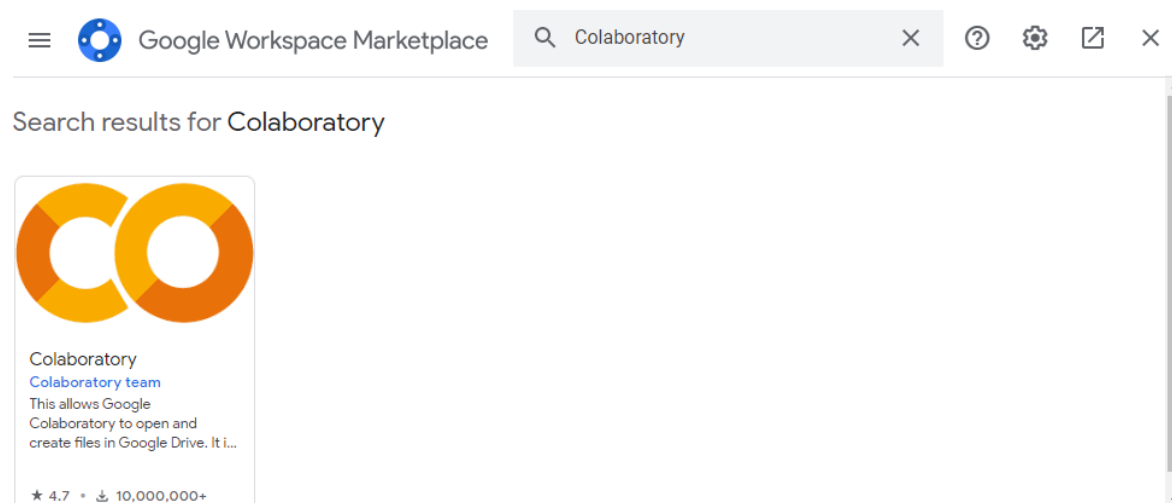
Google Workspace Marketplace

Colaboratory

Search results for Colaboratory

Colaboratory
Colaboratory team
This allows Google Colaboratory to open and create files in Google Drive. It i...

★ 4.7 • ⤓ 10,000,000+